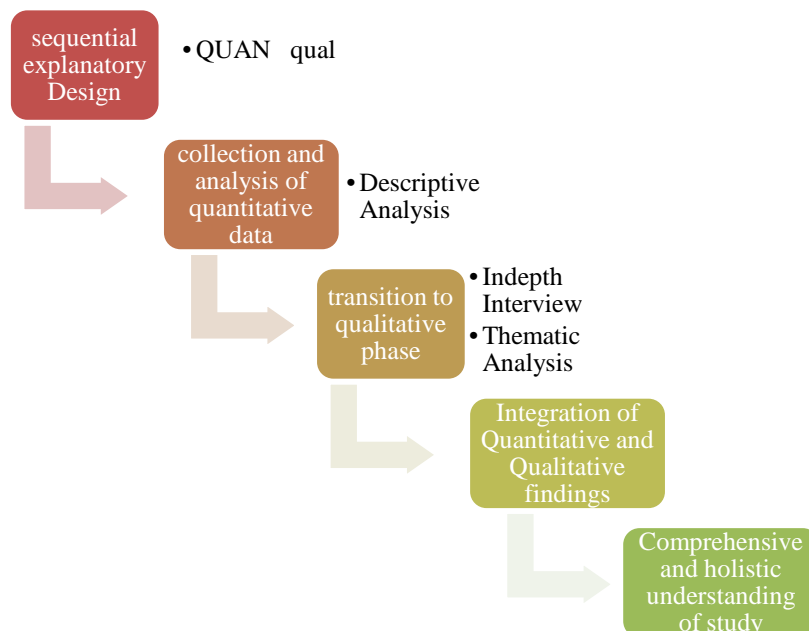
sequential explanatory Design

• QUAN qual

collection and analysis of quantitative data

• Descriptive Analysis

transition to qualitative phase

• Indepth Interview
• Thematic Analysis

Integration of Quantitative and Qualitative findings

Comprehensive and holistic understanding of study